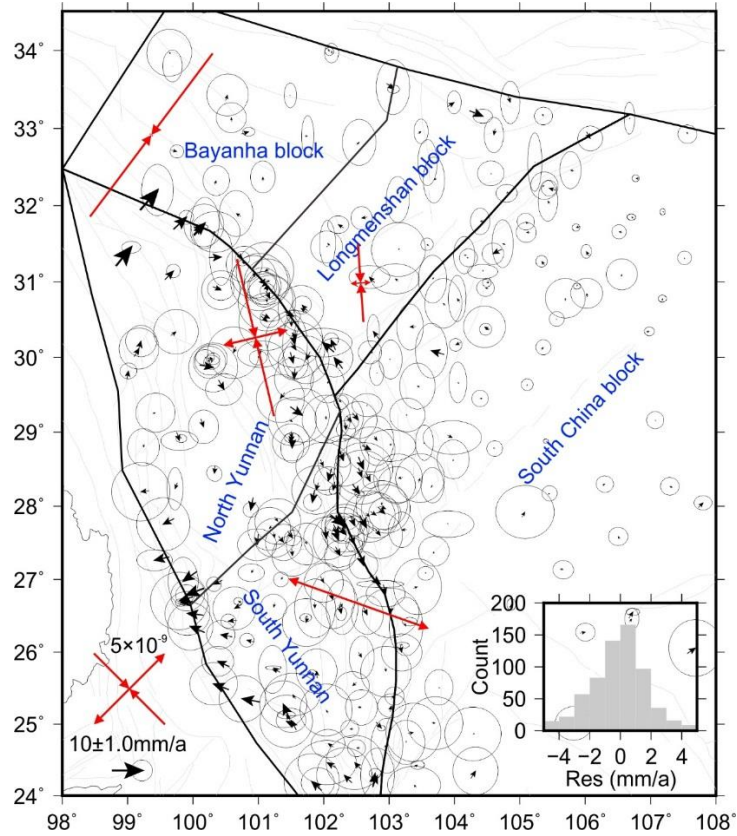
34°
33°
32°
31°
30°
29°
28°
27°
26°
25°
24°

Bayanha block
Longmenshan block
South China block
North Yunnan
South Yunnan

$5\times10^{-9}$
10±1.0mm/a

200
150
100
50
0
Count
-4 -2 0 2 4
Res (mm/a)

98° 99° 100° 101° 102° 103° 104° 105° 106° 107° 108°